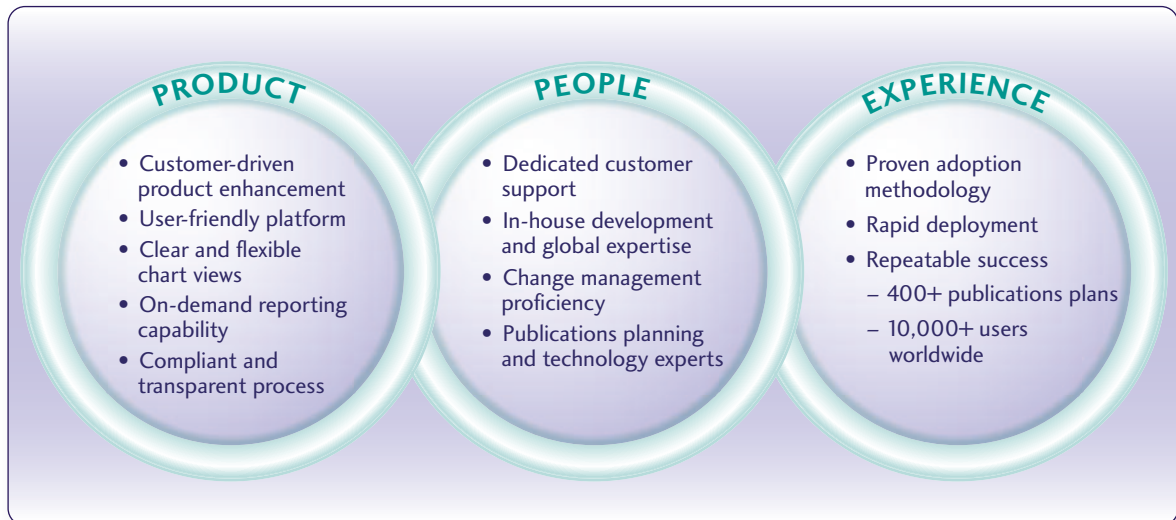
PRODUCT

- Customer-driven product enhancement
- User-friendly platform
- Clear and flexible chart views
- On-demand reporting capability
- Compliant and transparent process

PEOPLE

- Dedicated customer support
- In-house development and global expertise
- Change management proficiency
- Publications planning and technology experts

EXPERIENCE

- Proven adoption methodology
- Rapid deployment
- Repeatable success
  – 400+ publications plans
  – 10,000+ users worldwide